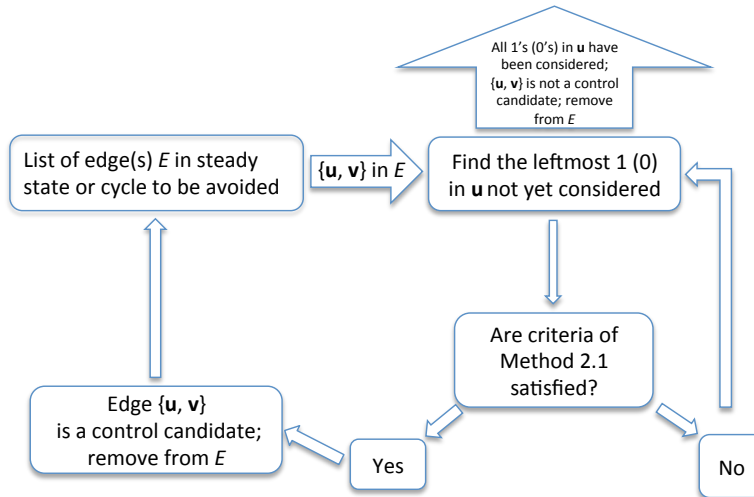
All 1's (0's) in **u** have been considered; {**u**, **v**} is not a control candidate; remove from $E$

List of edge(s) $E$ in steady state or cycle to be avoided

{**u**, **v**} in $E$

Find the leftmost 1 (0) in **u** not yet considered

Are criteria of Method 2.1 satisfied?

Edge {**u**, **v**} is a control candidate; remove from $E$

Yes

No